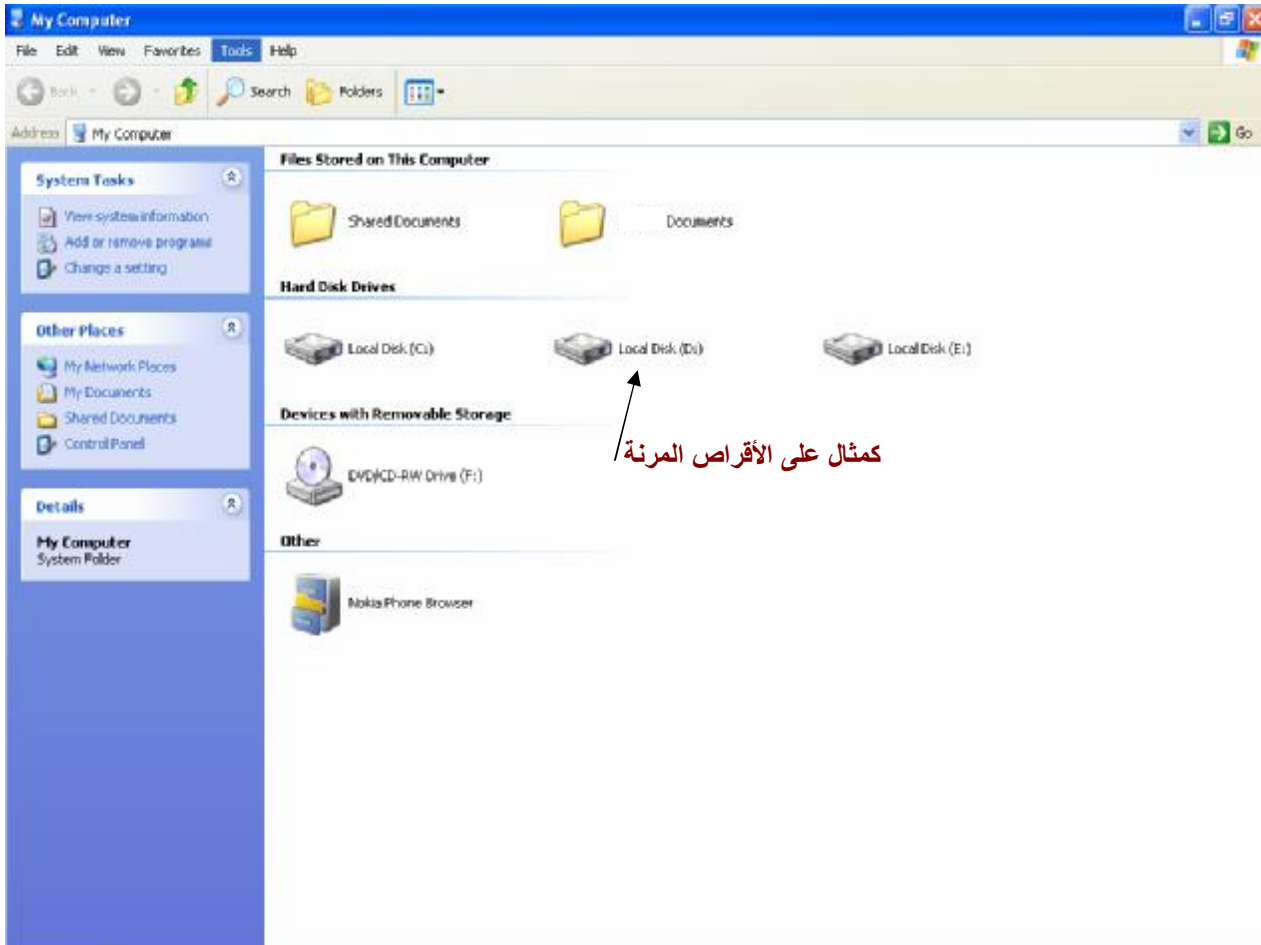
My Computer

File Edit View Favorites Tools Help

Back Search Folders

Address My Computer

Go

System Tasks

View system information
Add or remove programs
Change a setting

Other Places

My Network Places
My Documents
Shared Documents
Control Panel

Details

My Computer
System Folder

Files Stored on This Computer

Shared Documents

Documents

Hard Disk Drives

Local Disk (C:)

Local Disk (D:)

Local Disk (E:)

Devices with Removable Storage

DVD/CD-RW Drive (F:)

Other

Nokia Phone Browser

كمثال على الأقراص المرنة